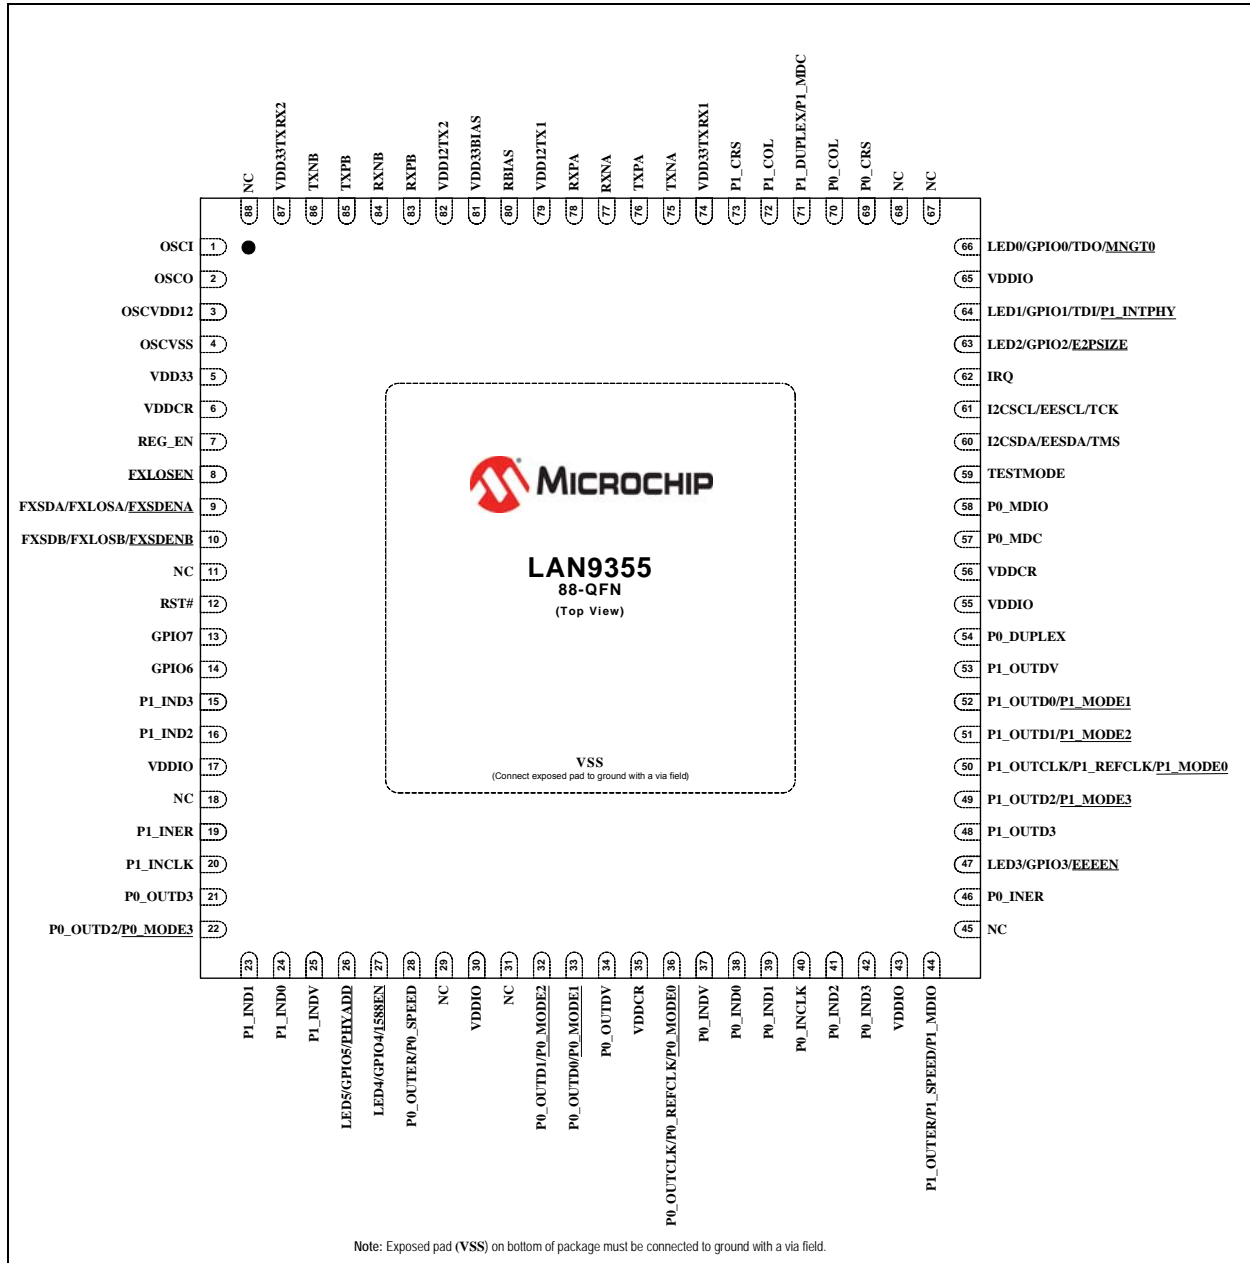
NC 88
VDD33TXRX2 87
TXNB 86
TXPB 85
RXNB 84
RXPB 83
VDD12TX2 82
VDD33BIAS 81
RBIAS 80
VDD12TX1 79
RXPA 78
RXNA 77
TXPA 76
TXNA 75
VDD33TXRX1 74
P1_CRS 73
P1_COL 72
P1_DUPLEX/P1_MDC 71
P0_COL 70
P0_CRS 69
NC 68
NC 67

OSCI 1
OSCO 2
OSCVDD12 3
OSCVSS 4
VDD33 5
VDDCR 6
REG_EN 7
FXLOSEN 8
FXSDA/FXLOSA/FXSDENA 9
FXSDB/FXLOSB/FXSDENB 10
NC 11
RST# 12
GPIO7 13
GPIO6 14
P1_IND3 15
P1_IND2 16
VDDIO 17
NC 18
P1_INER 19
P1_INCLK 20
P0_OUTD3 21
P0_OUTD2/P0_MODE3 22

MICROCHIP
LAN9355
88-QFN
(Top View)

VSS
(Connect exposed pad to ground with a via field)

66 LED0/GPIO0/TDO/MNGT0
65 VDDIO
64 LED1/GPIO1/TDI/P1_INTPHY
63 LED2/GPIO2/E2PSIZE
62 IRQ
61 I2CSCL/EESCL/TCK
60 I2CSDA/EESDA/TMS
59 TESTMODE
58 P0_MDIO
57 P0_MDC
56 VDDCR
55 VDDIO
54 P0_DUPLEX
53 P1_OUTDV
52 P1_OUTD0/P1_MODE1
51 P1_OUTD1/P1_MODE2
50 P1_OUTCLK/P1_REFCLK/P1_MODE0
49 P1_OUTD2/P1_MODE3
48 P1_OUTD3
47 LED3/GPIO3/EEEEN
46 P0_INER
45 NC

23 P1_IND1
24 P1_IND0
25 P1_INDV
26 LED5/GPIO5/PHYADD
27 LED4/GPIO4/1588EN
28 P0_OUTER/P0_SPEED
29 NC
30 VDDIO
31 NC
32 P0_OUTD1/P0_MODE2
33 P0_OUTD0/P0_MODE1
34 P0_OUTDV
35 VDDCR
36 P0_OUTCLK/P0_REFCLK/P0_MODE0
37 P0_INDV
38 P0_IND0
39 P0_IND1
40 P0_INCLK
41 P0_IND2
42 P0_IND3
43 VDDIO
44 P1_OUTER/P1_SPEED/P1_MDIO

Note: Exposed pad (VSS) on bottom of package must be connected to ground with a via field.